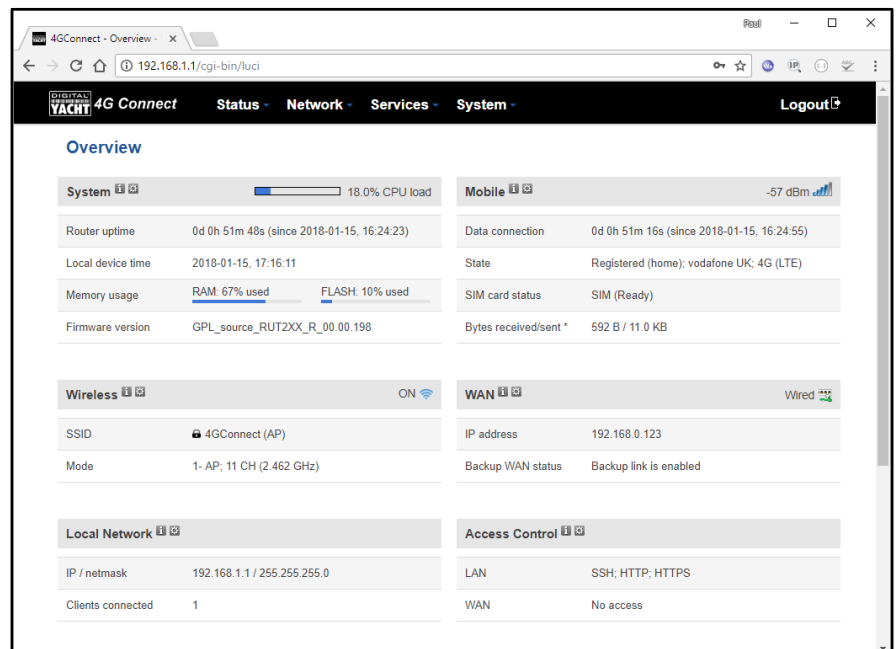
4GConnect - Overview - ×

Paul

192.168.1.1/cgi-bin/luci

DIGITAL YACHT 4G Connect Status Network Services System Logout

Overview

System 18.0% CPU load

| | |
|---|---|
| Router uptime | 0d 0h 51m 48s (since 2018-01-15, 16:24:23) |
| Local device time | 2018-01-15, 17:16:11 |
| Memory usage | RAM: 67% used FLASH: 10% used |
| Firmware version | GPL_source_RUT2XX_R_00.00.198 |

Mobile -57 dBm

| | |
|---|---|
| Data connection | 0d 0h 51m 16s (since 2018-01-15, 16:24:55) |
| State | Registered (home); vodafone UK; 4G (LTE) |
| SIM card status | SIM (Ready) |
| Bytes received/sent * | 592 B / 11.0 KB |

Wireless ON

| | |
|---|---|
| SSID | 4GConnect (AP) |
| Mode | 1- AP; 11 CH (2.462 GHz) |

WAN Wired

| | |
|---|---|
| IP address | 192.168.0.123 |
| Backup WAN status | Backup link is enabled |

Local Network

| | |
|---|---|
| IP / netmask | 192.168.1.1 / 255.255.255.0 |
| Clients connected | 1 |

Access Control

| | |
|---|---|
| LAN | SSH; HTTP; HTTPS |
| WAN | No access |